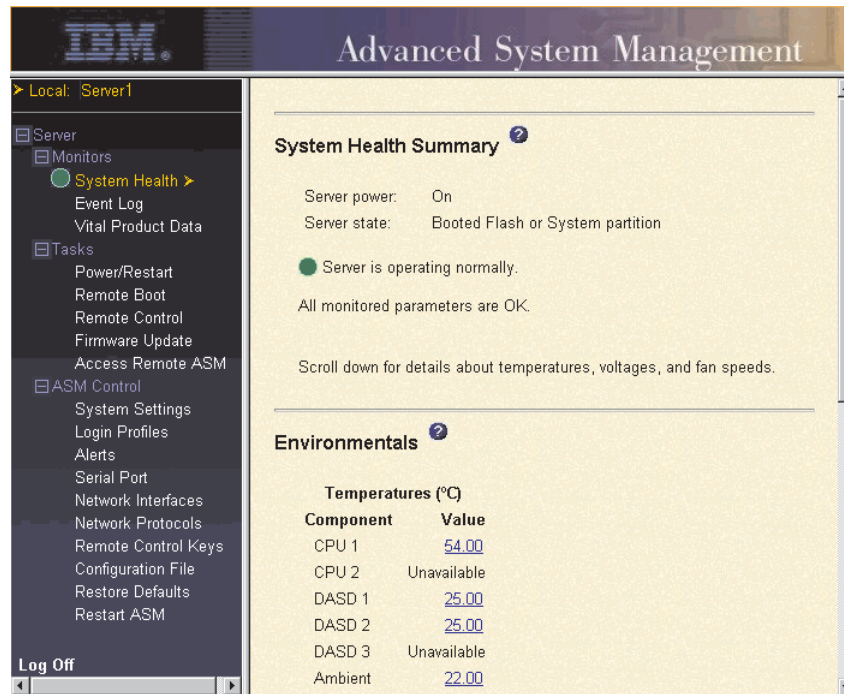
IBM.

Advanced System Management

➤ Local: Server1

⊟Server
⊟Monitors
System Health ➤
Event Log
Vital Product Data
⊟Tasks
Power/Restart
Remote Boot
Remote Control
Firmware Update
Access Remote ASM
⊟ASM Control
System Settings
Login Profiles
Alerts
Serial Port
Network Interfaces
Network Protocols
Remote Control Keys
Configuration File
Restore Defaults
Restart ASM

Log Off

System Health Summary

Server power: On
Server state: Booted Flash or System partition

Server is operating normally.

All monitored parameters are OK.

Scroll down for details about temperatures, voltages, and fan speeds.

Environmentals

Temperatures (°C)

| Component | Value |
|---|---|
| CPU 1 | 54.00 |
| CPU 2 | Unavailable |
| DASD 1 | 25.00 |
| DASD 2 | 25.00 |
| DASD 3 | Unavailable |
| Ambient | 22.00 |